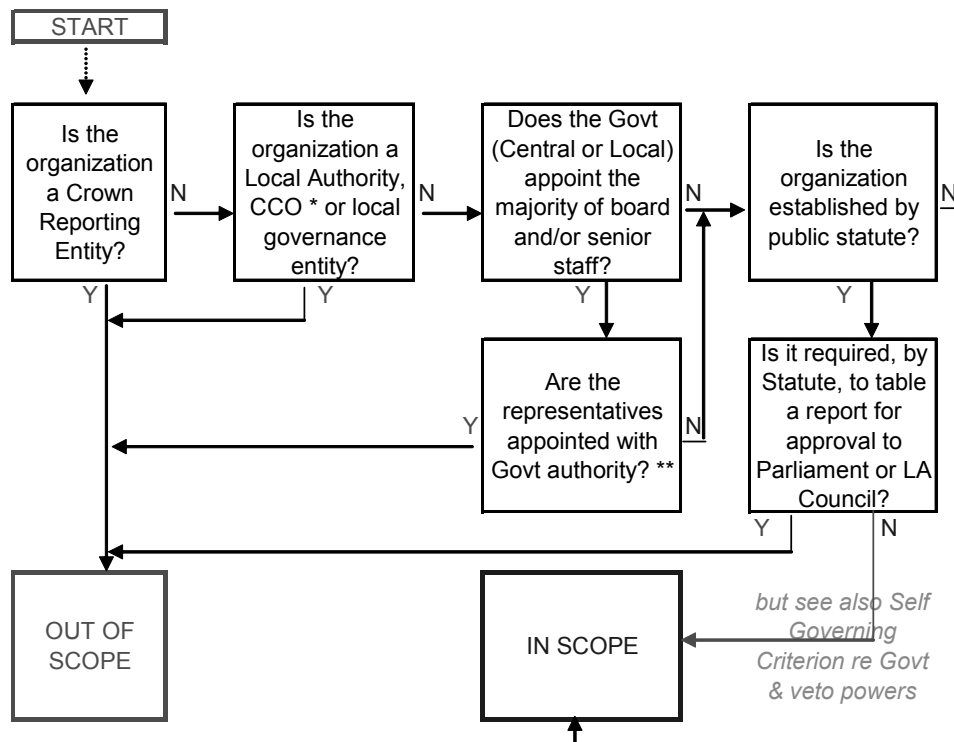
START

Is the organization a Crown Reporting Entity?

N

Is the organization a Local Authority, CCO * or local governance entity?

N

Does the Govt (Central or Local) appoint the majority of board and/or senior staff?

N

Is the organization established by public statute?

N

Y

Y

Y

Y

Are the representatives appointed with Govt authority? **

Y

N

Is it required, by Statute, to table a report for approval to Parliament or LA Council?

Y

N

OUT OF SCOPE

IN SCOPE

but see also Self Governing Criterion re Govt & veto powers